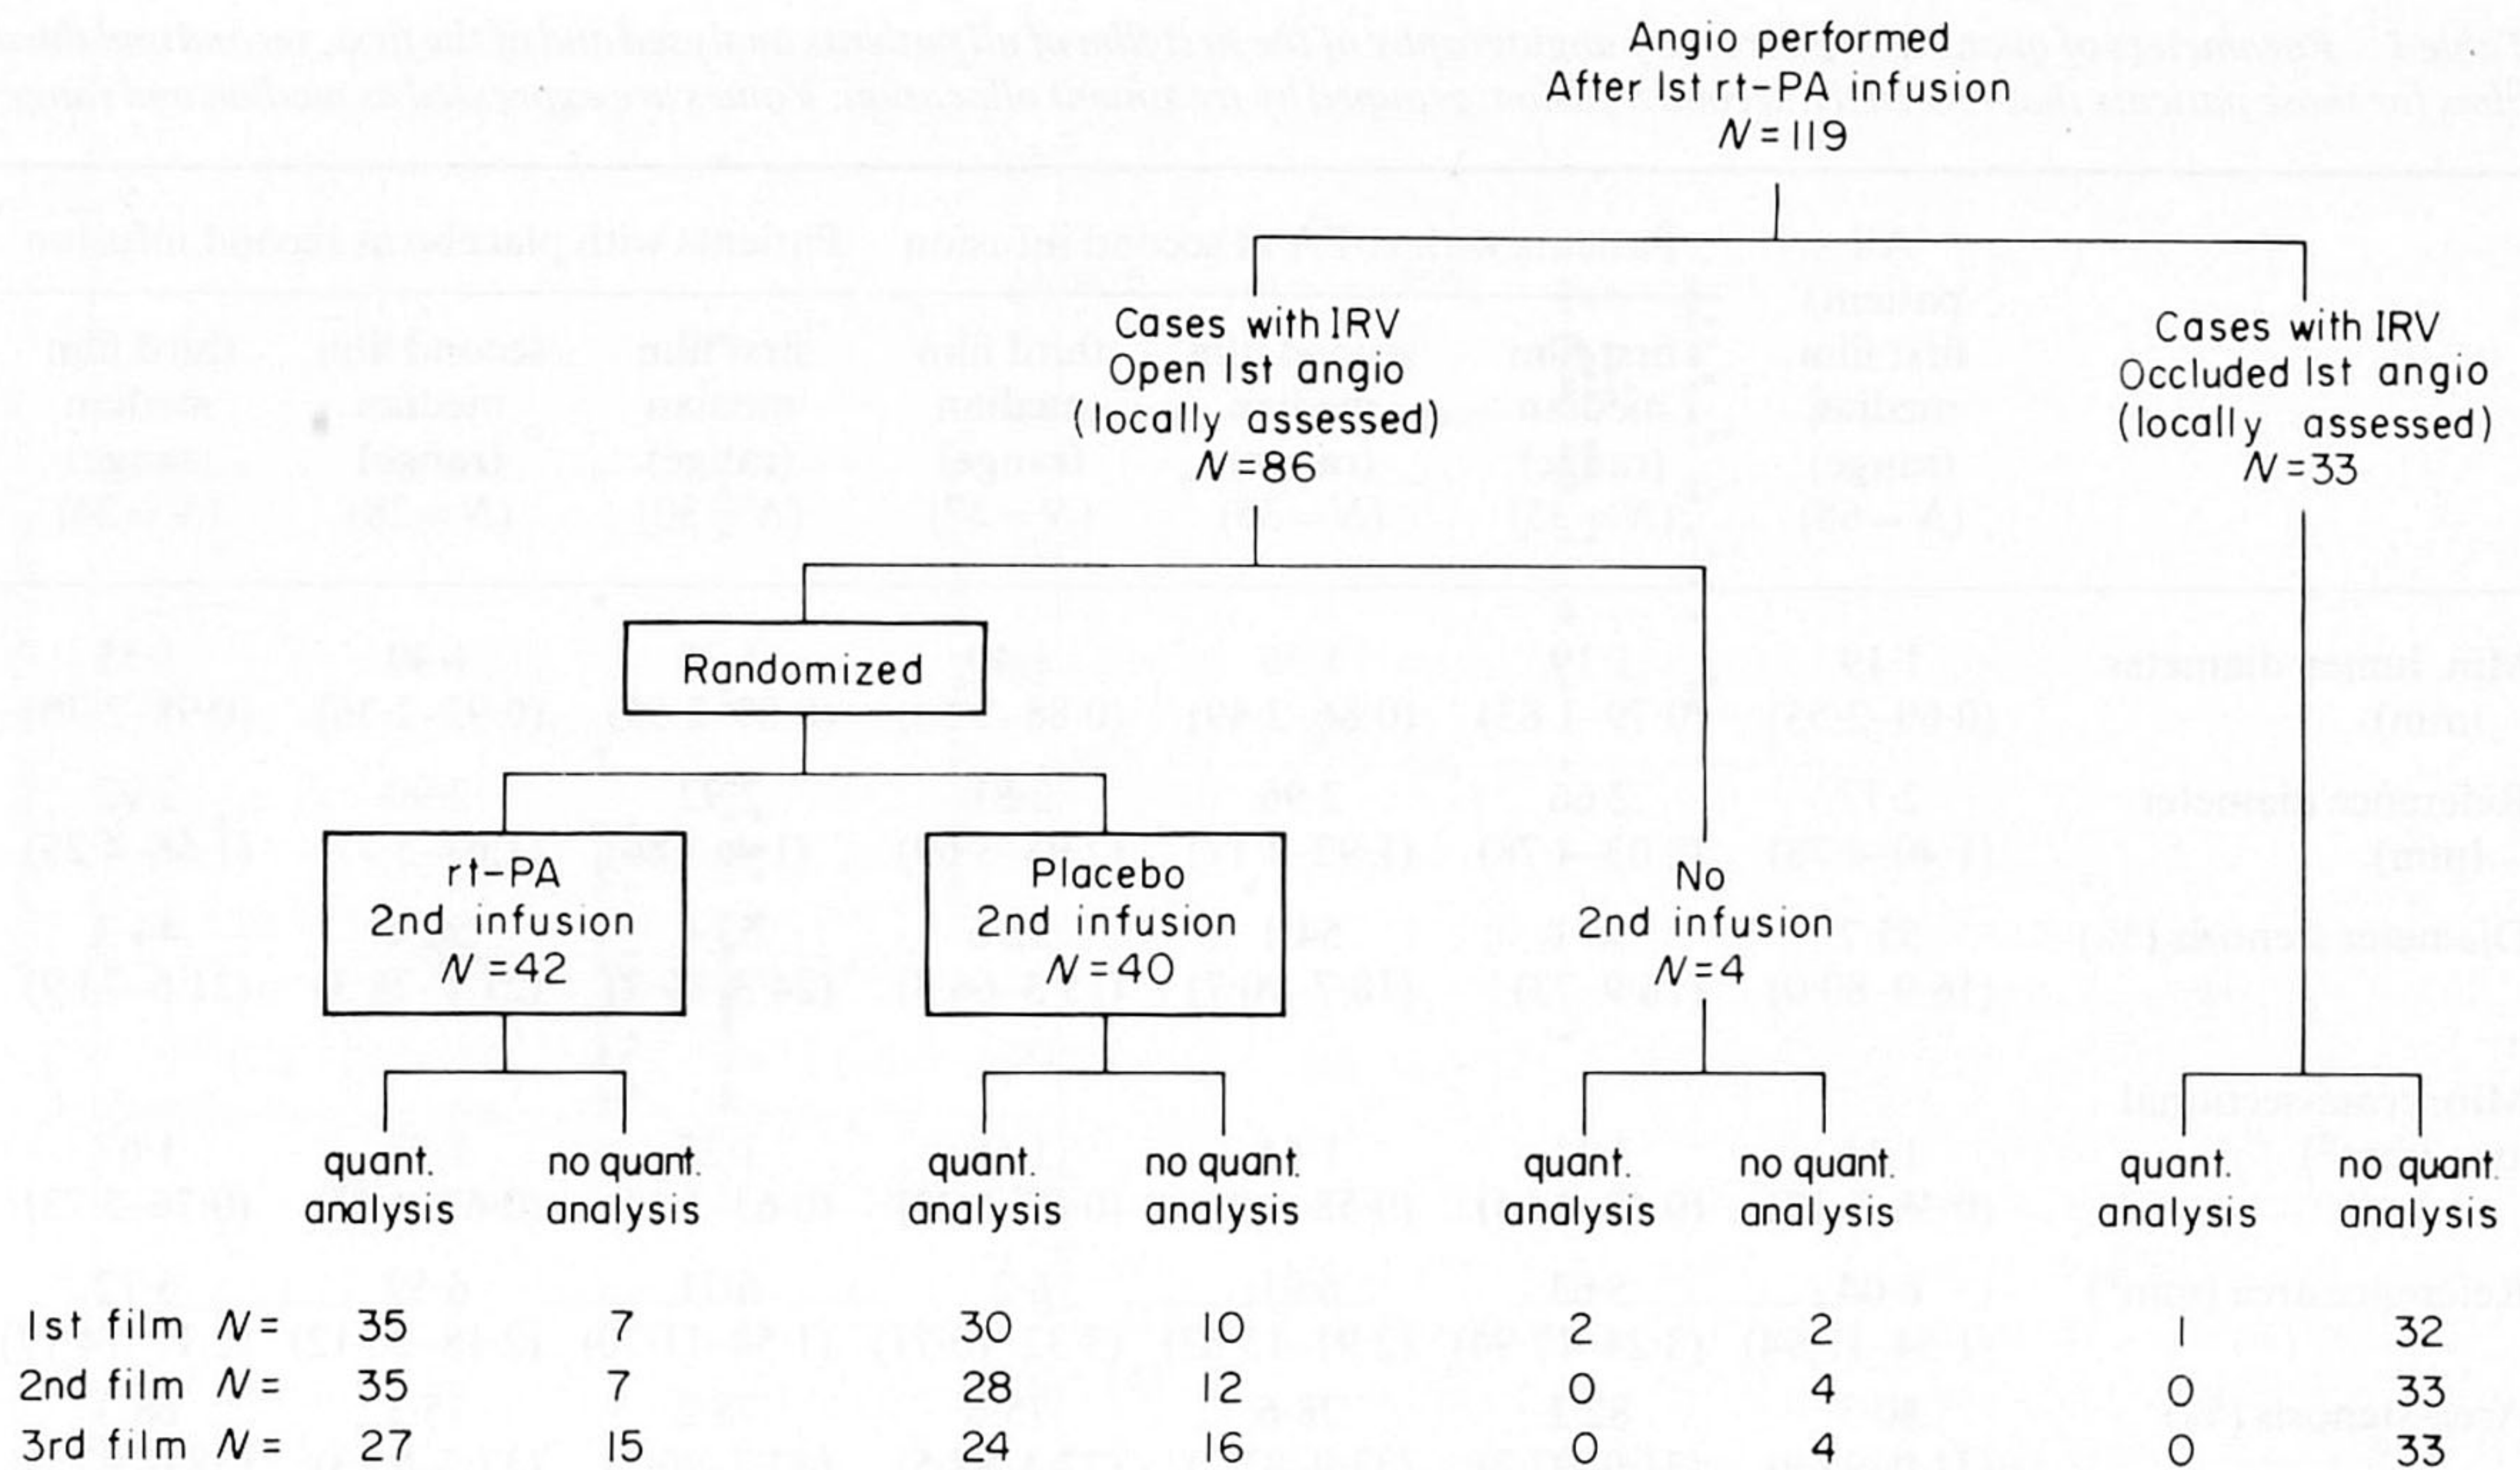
Angio performed
After Ist rt-PA infusion
$N=119$

Cases with IRV
Open Ist angio
(locally assessed)
$N=86$

Cases with IRV
Occluded Ist angio
(locally assessed)
$N=33$

Randomized

rt-PA
2nd infusion
$N=42$

Placebo
2nd infusion
$N=40$

No
2nd infusion
$N=4$

| | quant. analysis | no quant. analysis | quant. analysis | no quant. analysis | quant. analysis | no quant. analysis | quant. analysis | no quant. analysis |
|---|---|---|---|---|---|---|---|---|
| Ist film $N=$ | 35 | 7 | 30 | 10 | 2 | 2 | 1 | 32 |
| 2nd film $N=$ | 35 | 7 | 28 | 12 | 0 | 4 | 0 | 33 |
| 3rd film $N=$ | 27 | 15 | 24 | 16 | 0 | 4 | 0 | 33 |